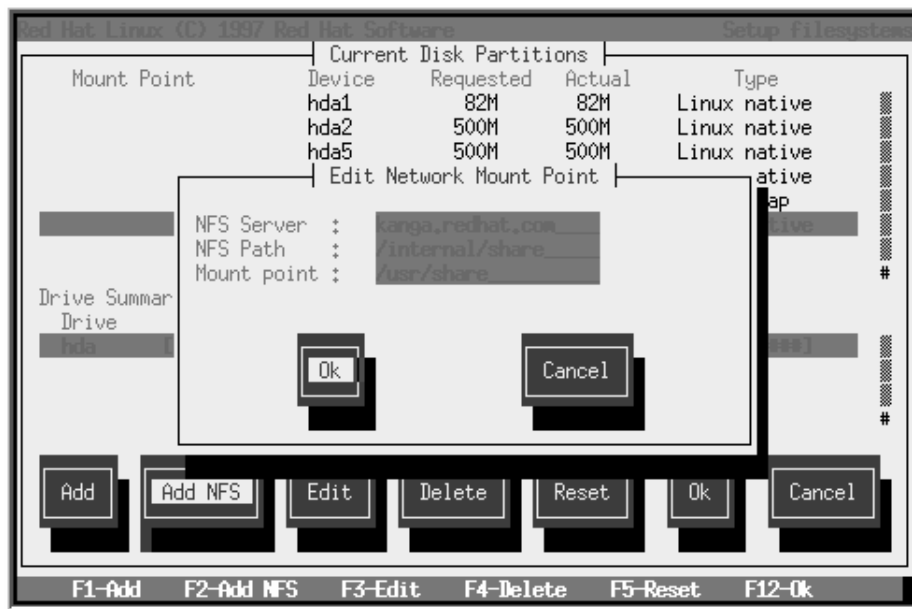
Red Hat Linux (C) 1997 Red Hat Software Setup filesystems

Current Disk Partitions

| Mount Point | Device | Requested | Actual | Type |
|---|---|---|---|---|
| | hda1 | 82M | 82M | Linux native |
| | hda2 | 500M | 500M | Linux native |
| | hda5 | 500M | 500M | Linux native |
| | | | | ative |
| | | | | ap |
| | | | | tive |

Edit Network Mount Point

NFS Server : kanga.redhat.com

NFS Path : /internal/share

Mount point : /usr/share

Drive Summar

Drive

hda [

###]

Ok

Cancel

#

#

Add Add NFS Edit Delete Reset Ok Cancel

F1-Add F2-Add NFS F3-Edit F4-Delete F5-Reset F12-Ok